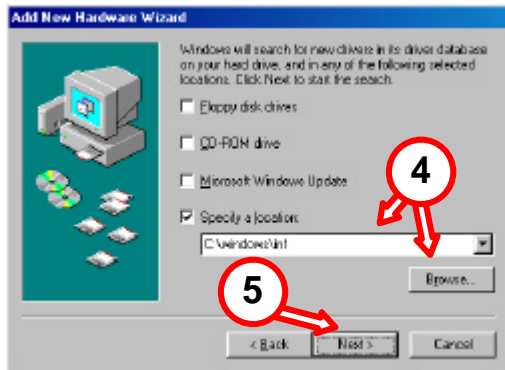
Add New Hardware Wizard

Windows will search for new drivers in its driver database on your hard drive, and in any of the following selected locations. Click Next to start the search.

Floppy disk drives

CD-ROM drive

Microsoft Windows Update

Specify a location:

C:\windows\inf

Browse...

4

5

< Back

Next >

Cancel